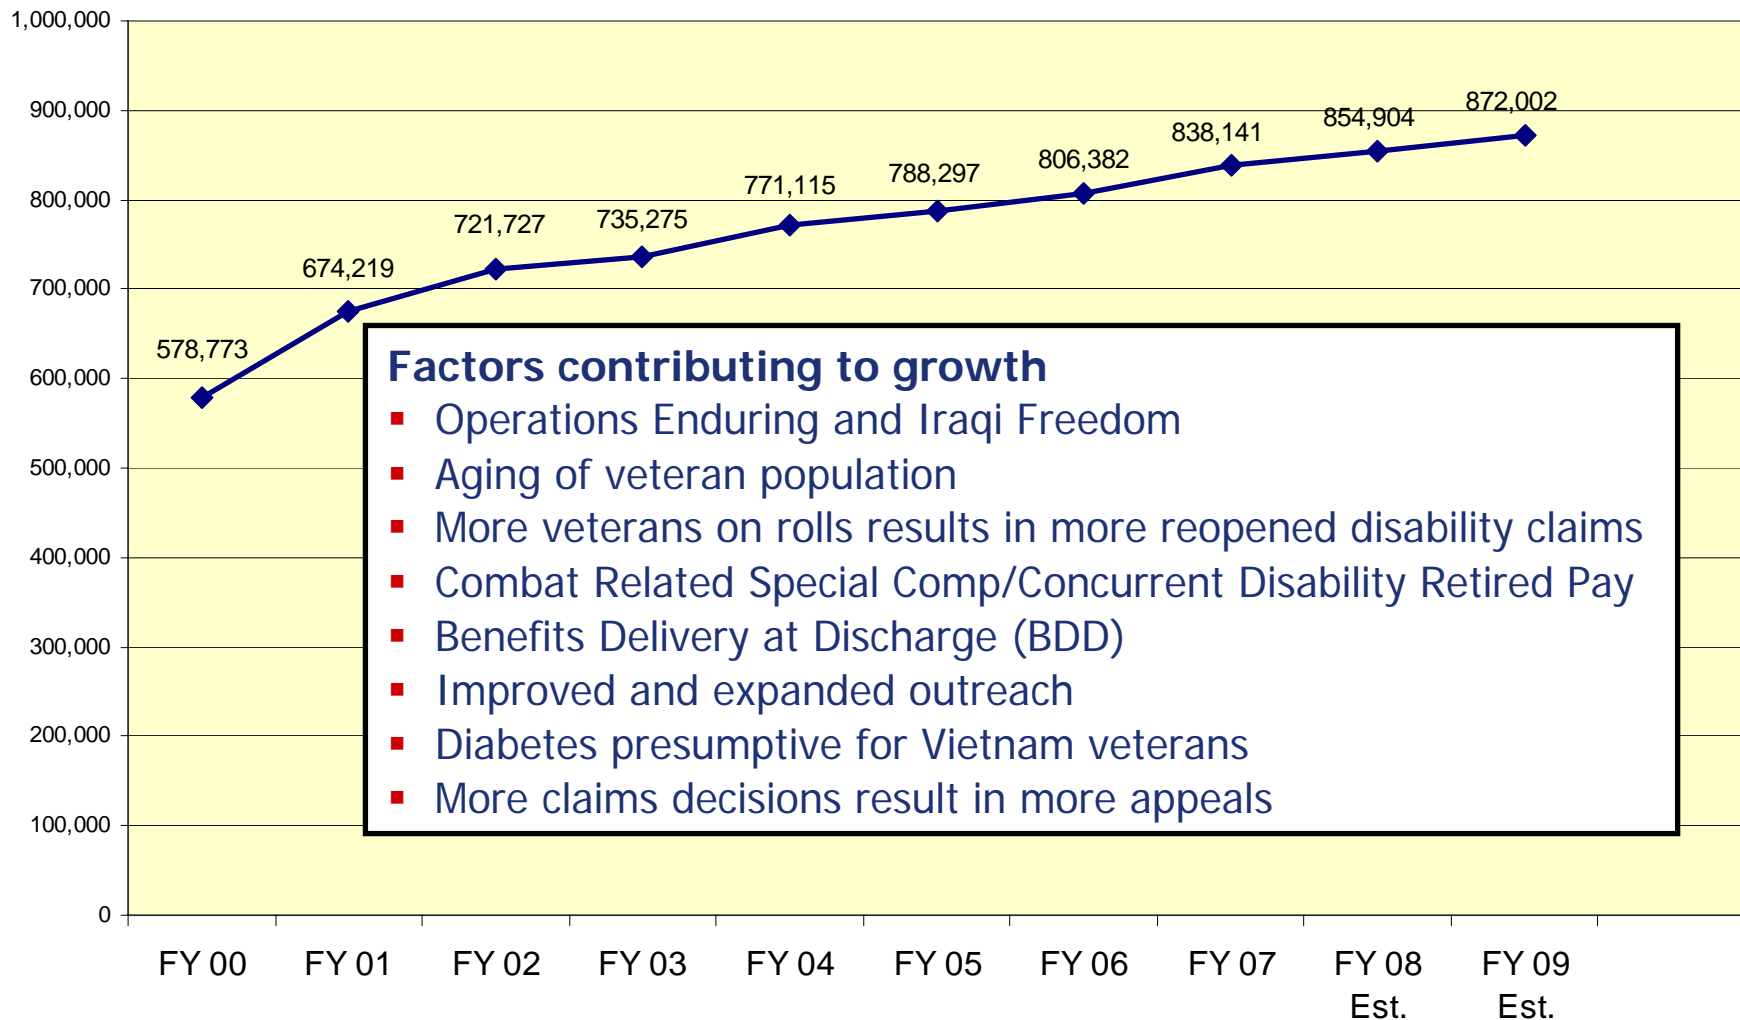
1,000,000
900,000
800,000
700,000
600,000
500,000
400,000
300,000
200,000
100,000
0

578,773
674,219
721,727
735,275
771,115
788,297
806,382
838,141
854,904
872,002

Factors contributing to growth
- Operations Enduring and Iraqi Freedom
- Aging of veteran population
- More veterans on rolls results in more reopened disability claims
- Combat Related Special Comp/Concurrent Disability Retired Pay
- Benefits Delivery at Discharge (BDD)
- Improved and expanded outreach
- Diabetes presumptive for Vietnam veterans
- More claims decisions result in more appeals

FY 00
FY 01
FY 02
FY 03
FY 04
FY 05
FY 06
FY 07
FY 08 Est.
FY 09 Est.